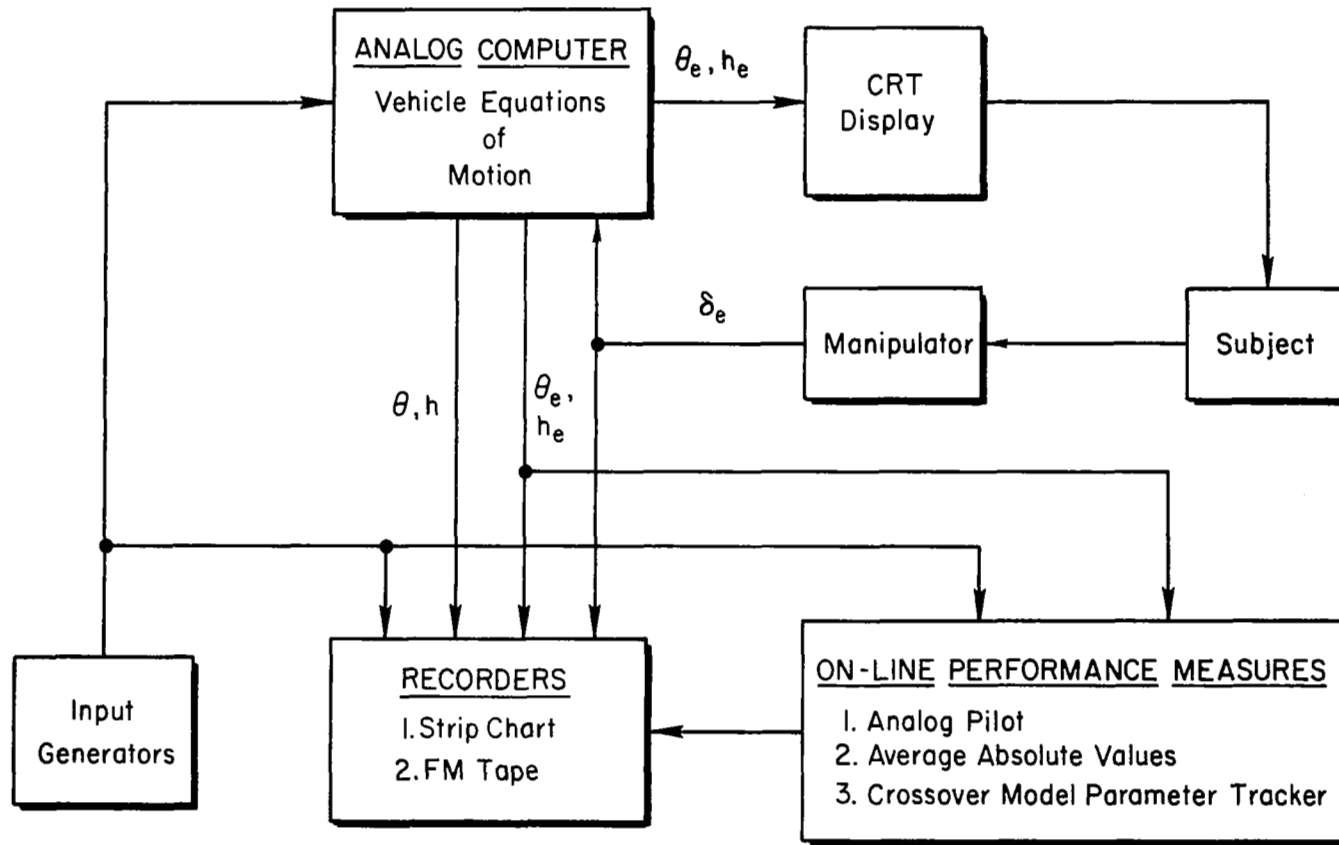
ANALOG COMPUTER
Vehicle Equations of Motion

$\theta_e$, $h_e$

CRT Display

Subject

$\delta_e$

Manipulator

$\theta$, h

$\theta_e$, $h_e$

Input Generators

RECORDERS
1. Strip Chart
2. FM Tape

ON-LINE PERFORMANCE MEASURES
1. Analog Pilot
2. Average Absolute Values
3. Crossover Model Parameter Tracker